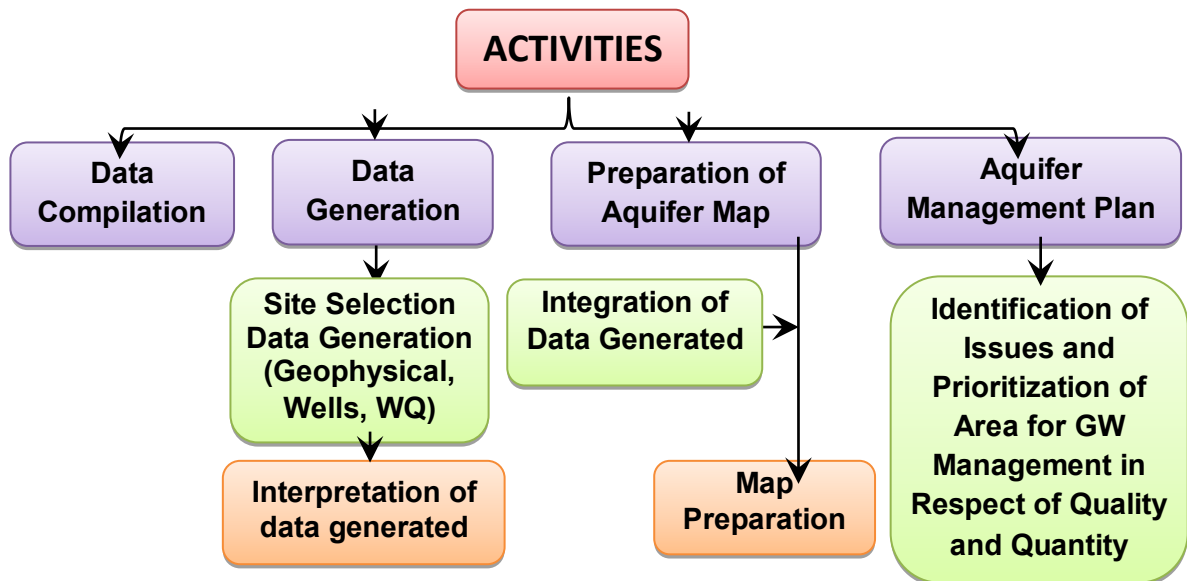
ACTIVITIES

Data Compilation

Data Generation

Preparation of Aquifer Map

Aquifer Management Plan

Site Selection Data Generation (Geophysical, Wells, WQ)

Interpretation of data generated

Integration of Data Generated

Map Preparation

Identification of Issues and Prioritization of Area for GW Management in Respect of Quality and Quantity